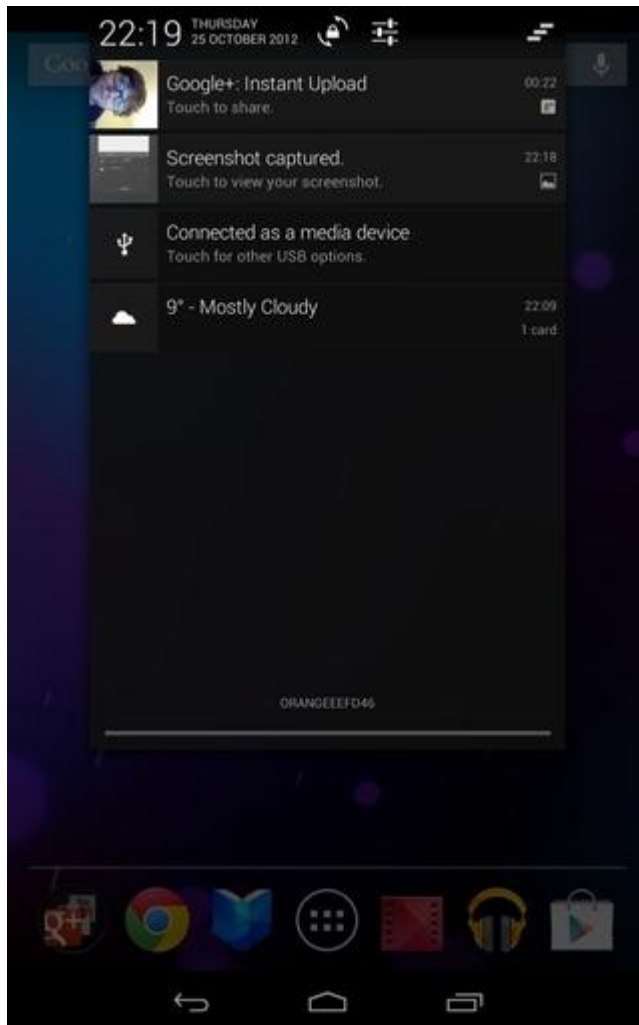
22:19 THURSDAY 25 OCTOBER 2012

Goo

Google+: Instant Upload
Touch to share.
00:22

Screenshot captured.
Touch to view your screenshot.
22:18

Connected as a media device
Touch for other USB options.

9° - Mostly Cloudy
22:09
1 card

ORANGEEEFD46